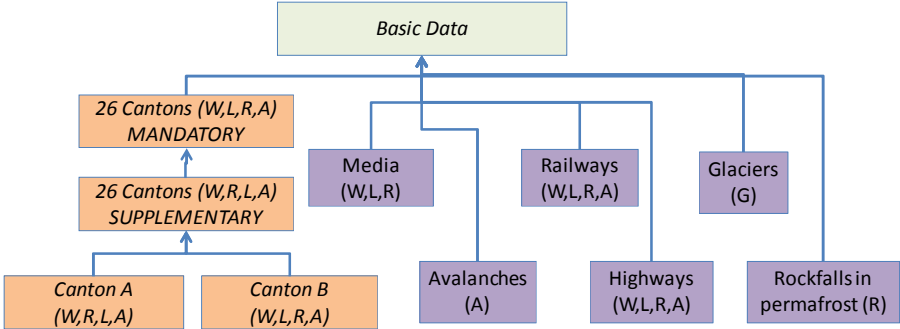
Basic Data

26 Cantons (W,L,R,A)
MANDATORY

26 Cantons (W,R,L,A)
SUPPLEMENTARY

Canton A
(W,R,L,A)

Canton B
(W,L,R,A)

Media
(W,L,R)

Avalanches
(A)

Railways
(W,L,R,A)

Highways
(W,L,R,A)

Glaciers
(G)

Rockfalls in
permafrost (R)